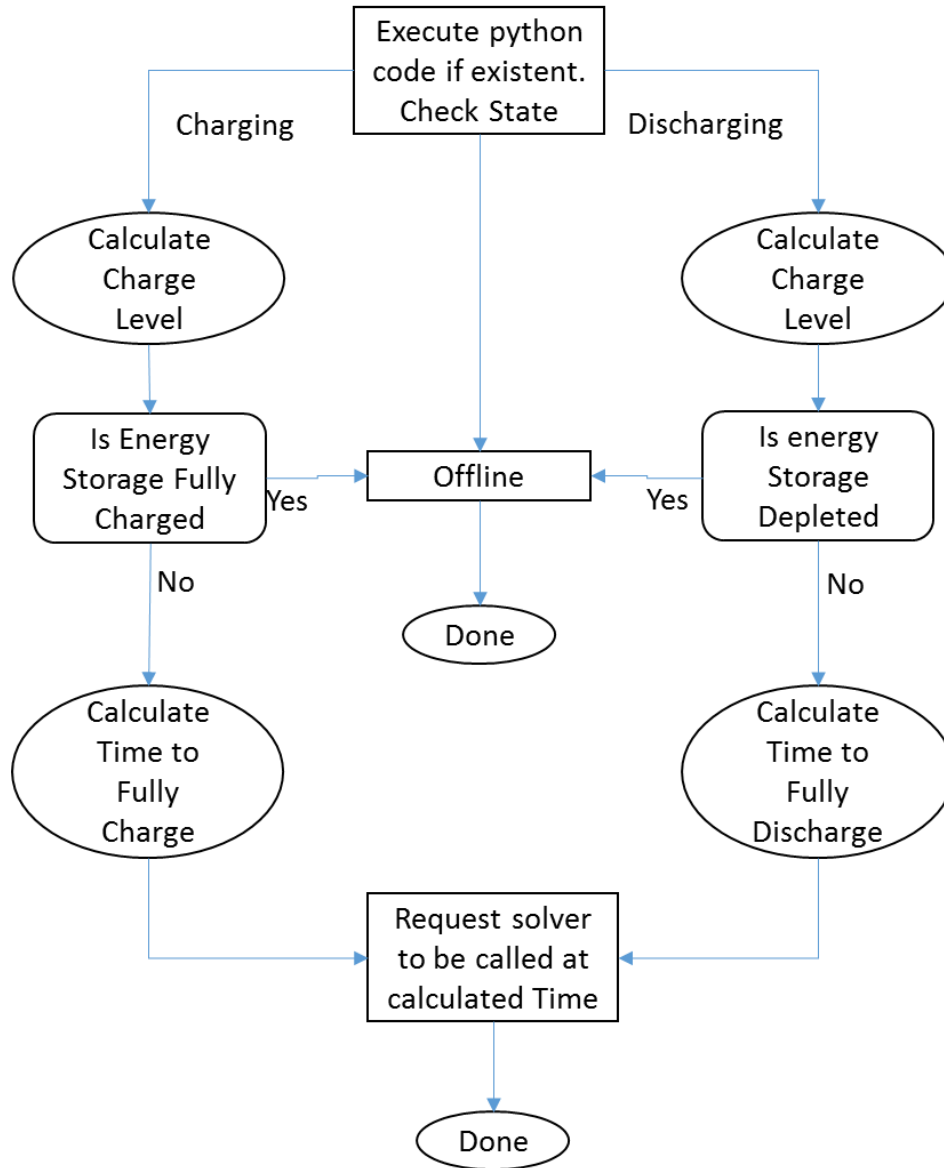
Execute python code if existent. Check State

Charging

Discharging

Calculate Charge Level

Calculate Charge Level

Is Energy Storage Fully Charged

Yes

Offline

Yes

Is energy Storage Depleted

No

Done

No

Calculate Time to Fully Charge

Calculate Time to Fully Discharge

Request solver to be called at calculated Time

Done